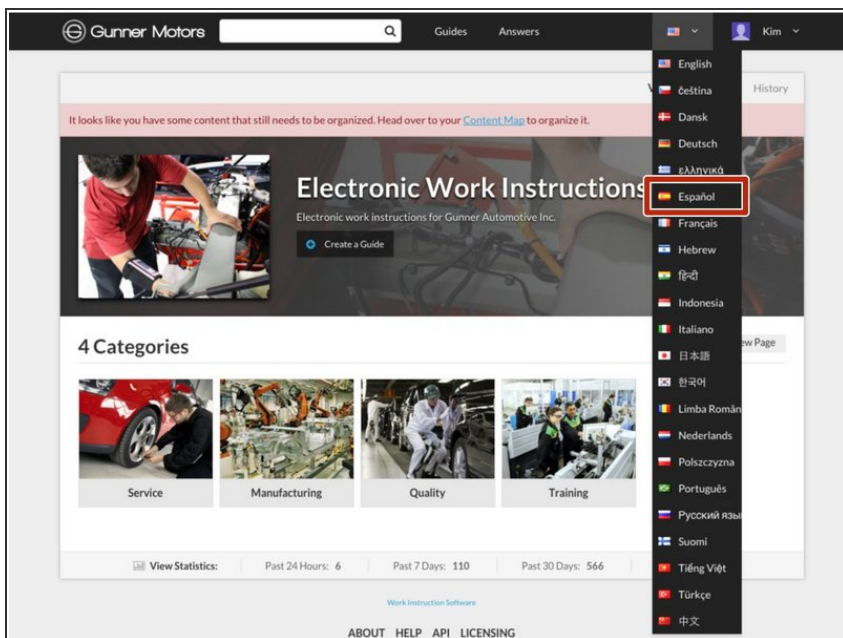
Gunner Motors

Guides Answers

Kim

English
čeština
Dansk
Deutsch
ελληνικά
Español
Français
Hebrew
हिन्दी
Indonesia
Italiano
日本語
한국어
Limba Român
Nederlands
Polszczyzna
Português
Русский язы
Suomi
Tiếng Việt
Türkçe
中文

History

It looks like you have some content that still needs to be organized. Head over to your Content Map to organize it.

Electronic Work Instructions

Electronic work instructions for Gunner Automotive Inc.

Create a Guide

4 Categories

ew Page

Service

Manufacturing

Quality

Training

View Statistics: Past 24 Hours: 6 Past 7 Days: 110 Past 30 Days: 566

Work Instruction Software

ABOUT HELP API LICENSING